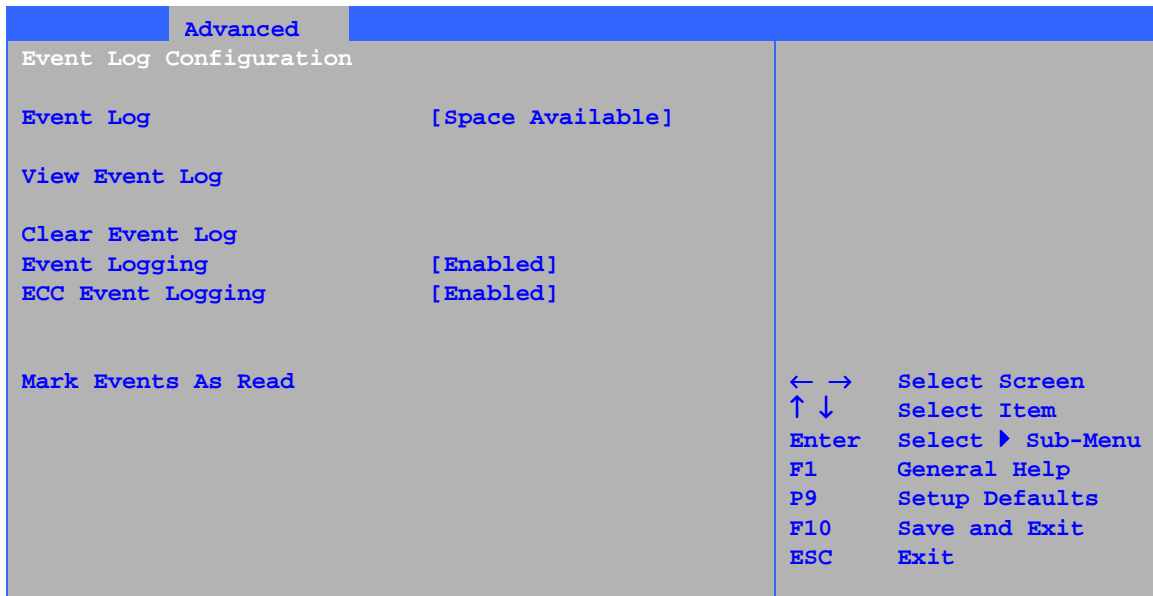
Advanced

Event Log Configuration

Event Log [Space Available]

View Event Log

Clear Event Log
Event Logging [Enabled]
ECC Event Logging [Enabled]

Mark Events As Read

← → Select Screen
↑ ↓ Select Item
Enter Select ▶ Sub-Menu
F1 General Help
P9 Setup Defaults
F10 Save and Exit
ESC Exit